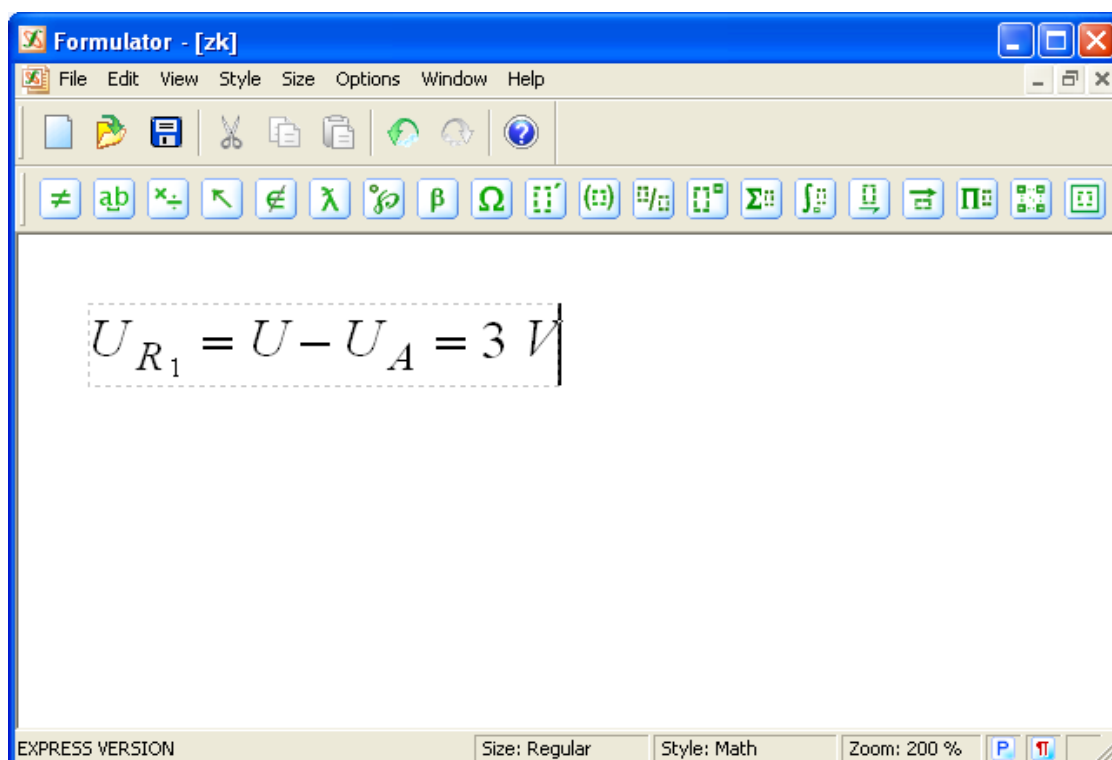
Formulator - [zk]

File Edit View Style Size Options Window Help

$\neq$ ab $\Omega$ $\beta$ $\Sigma$ $\Pi$

$U_{R_1} = U - U_A = 3\ V$

EXPRESS VERSION | Size: Regular | Style: Math | Zoom: 200 % | P | ¶